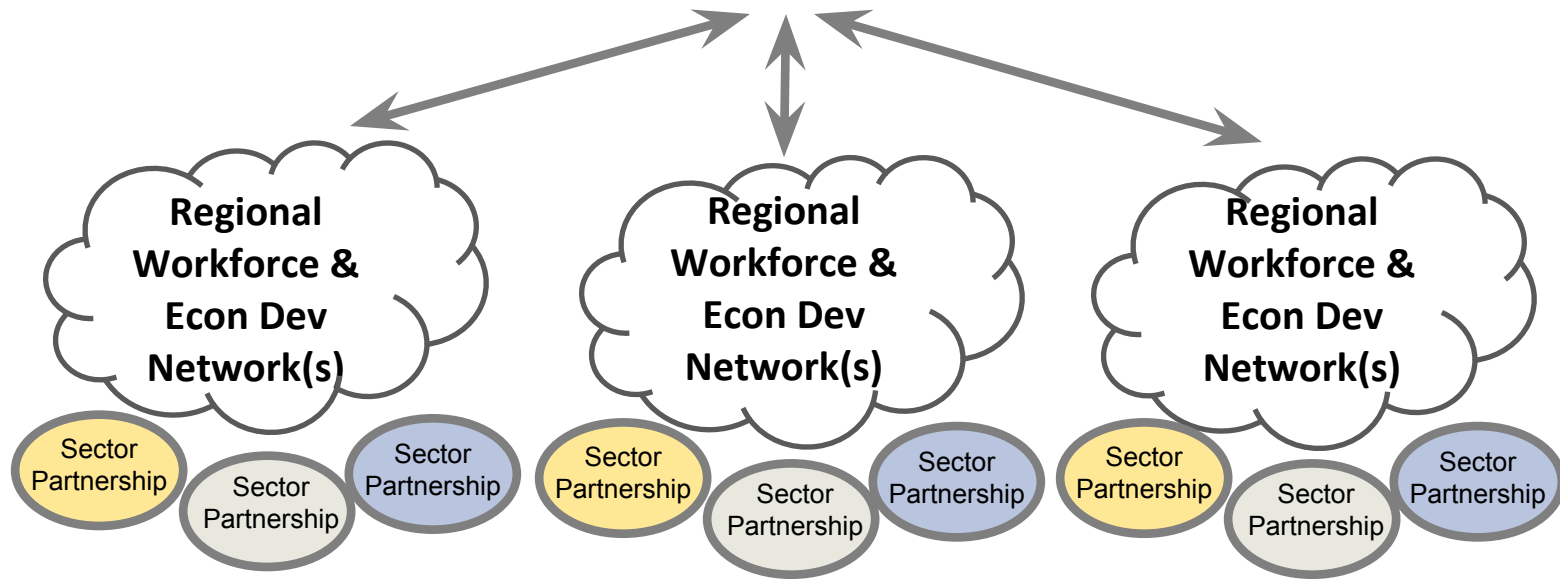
Regional Workforce & Econ Dev Network(s)

Sector Partnership

Sector Partnership

Sector Partnership

Regional Workforce & Econ Dev Network(s)

Sector Partnership

Sector Partnership

Sector Partnership

Regional Workforce & Econ Dev Network(s)

Sector Partnership

Sector Partnership

Sector Partnership